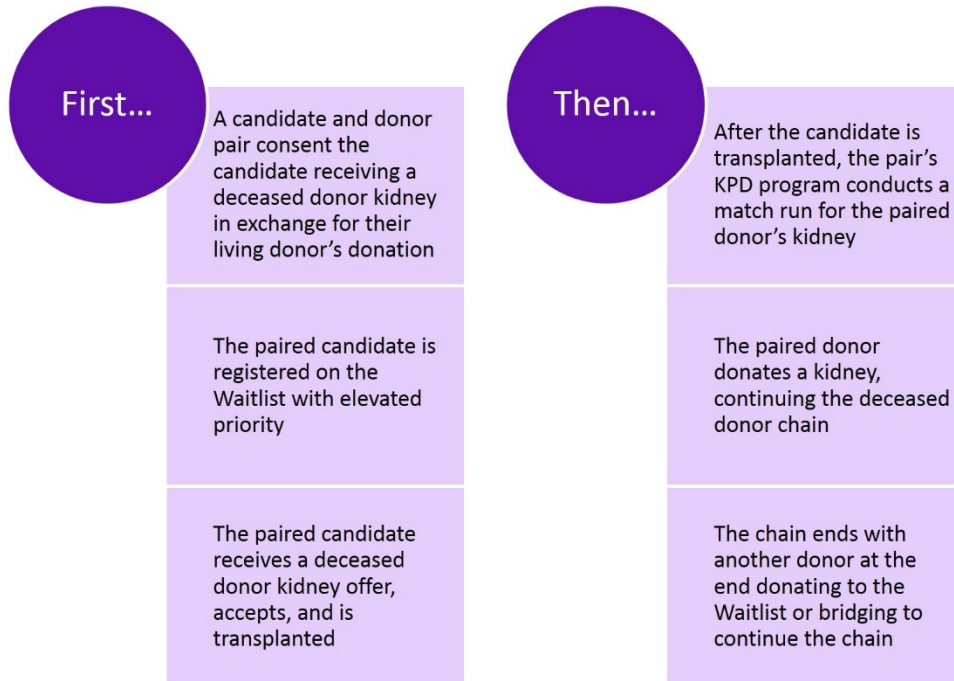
First…

A candidate and donor pair consent the candidate receiving a deceased donor kidney in exchange for their living donor’s donation

The paired candidate is registered on the Waitlist with elevated priority

The paired candidate receives a deceased donor kidney offer, accepts, and is transplanted

Then…

After the candidate is transplanted, the pair’s KPD program conducts a match run for the paired donor’s kidney

The paired donor donates a kidney, continuing the deceased donor chain

The chain ends with another donor at the end donating to the Waitlist or bridging to continue the chain